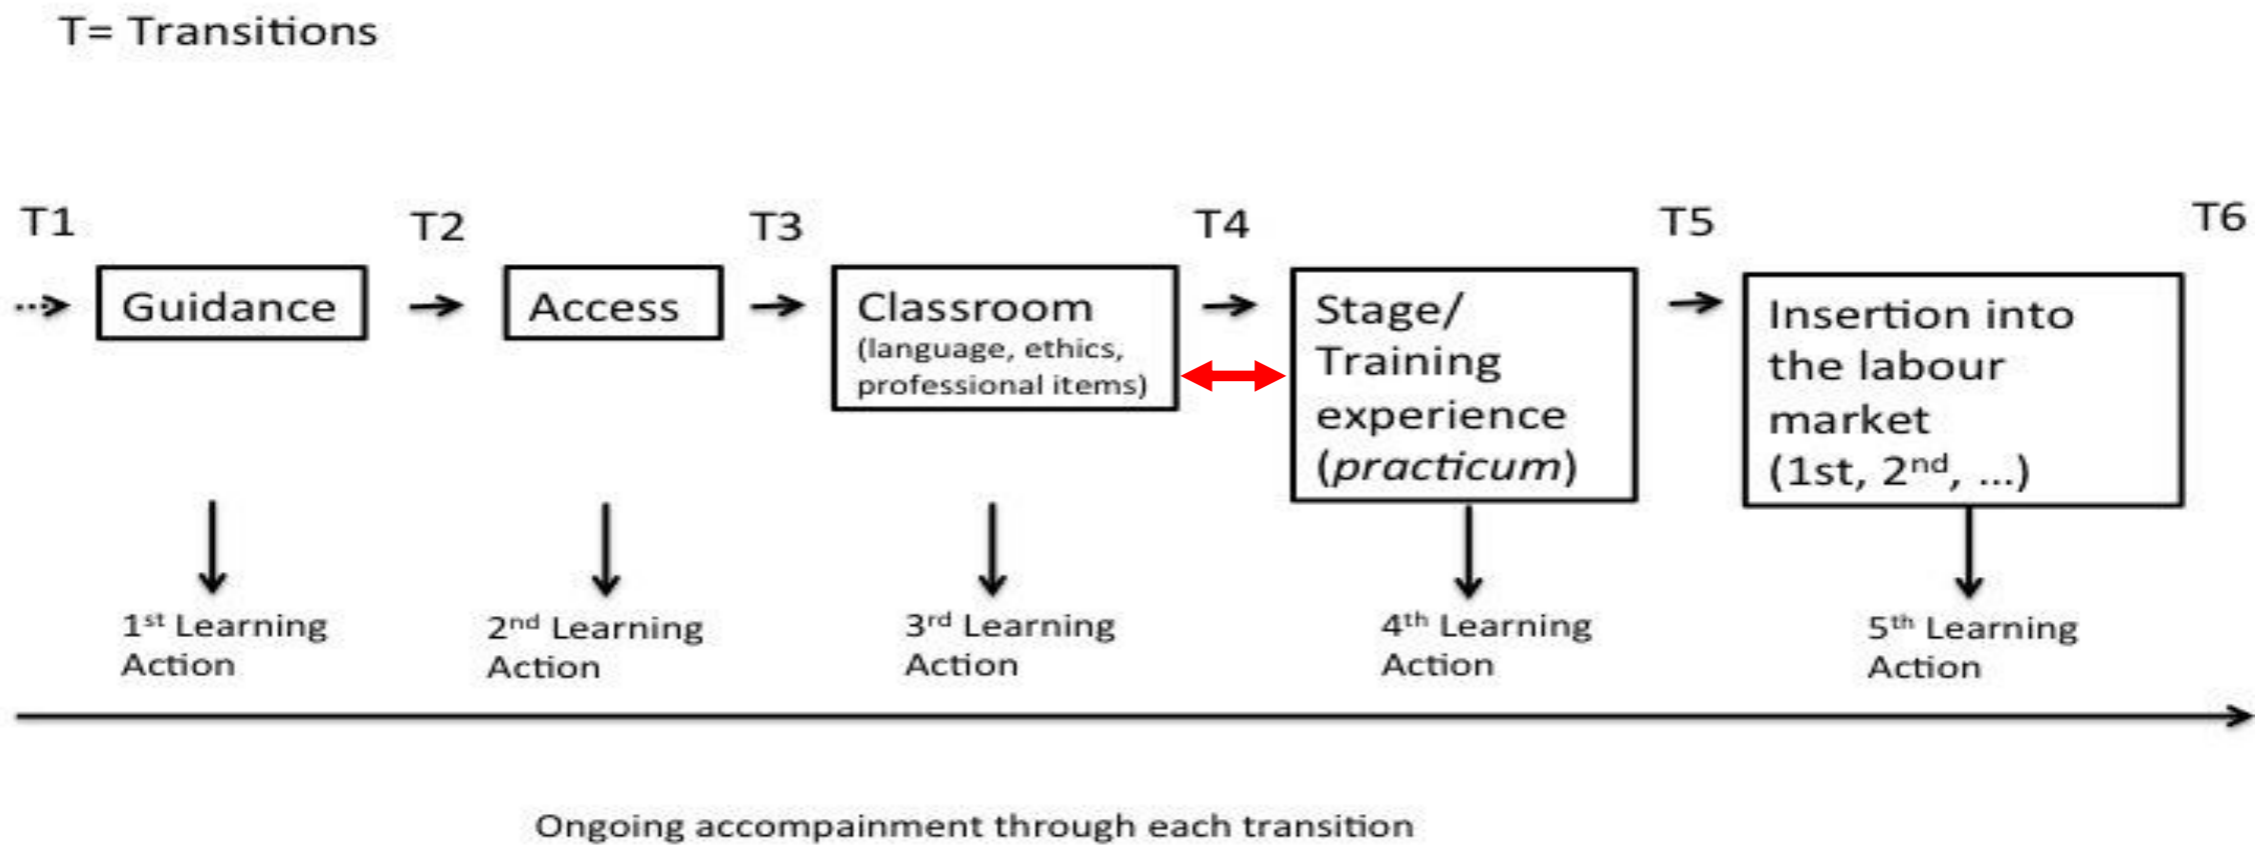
T= Transitions

T1

Guidance

T2

Access

T3

Classroom
(language, ethics, professional items)

T4

Stage/ Training experience (*practicum*)

T5

Insertion into the labour market (1st, 2$^{nd}$, ...)

T6

1$^{st}$ Learning Action

2$^{nd}$ Learning Action

3$^{rd}$ Learning Action

4$^{th}$ Learning Action

5$^{th}$ Learning Action

Ongoing accompainment through each transition